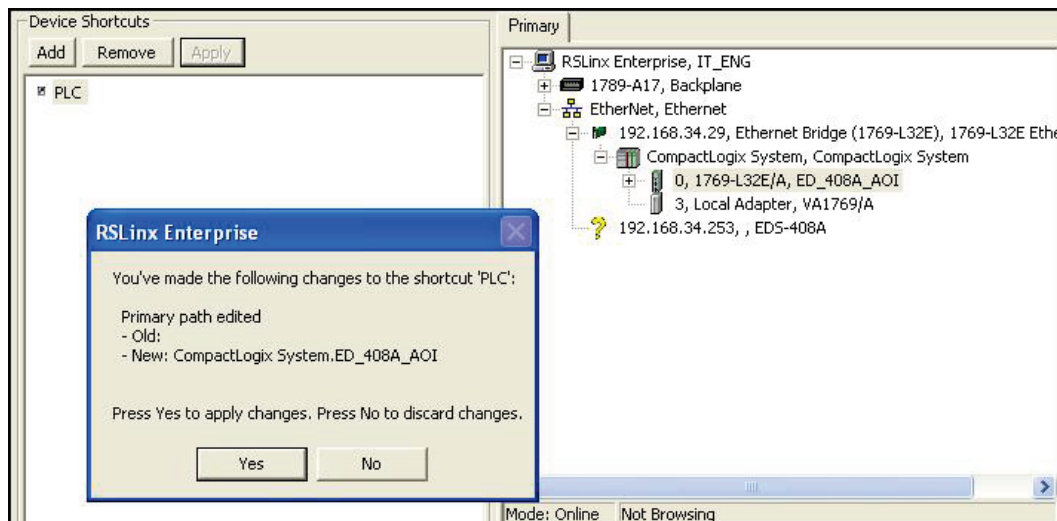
Device Shortcuts

Add Remove Apply

PLC

Primary

RSLinx Enterprise, IT_ENG
1789-A17, Backplane
EtherNet, Ethernet
192.168.34.29, Ethernet Bridge (1769-L32E), 1769-L32E Ethe
CompactLogix System, CompactLogix System
0, 1769-L32E/A, ED_408A_AOI
3, Local Adapter, VA1769/A
192.168.34.253, , EDS-408A

RSLinx Enterprise

You've made the following changes to the shortcut 'PLC':

Primary path edited
- Old:
- New: CompactLogix System.ED_408A_AOI

Press Yes to apply changes. Press No to discard changes.

Yes No

Mode: Online Not Browsing